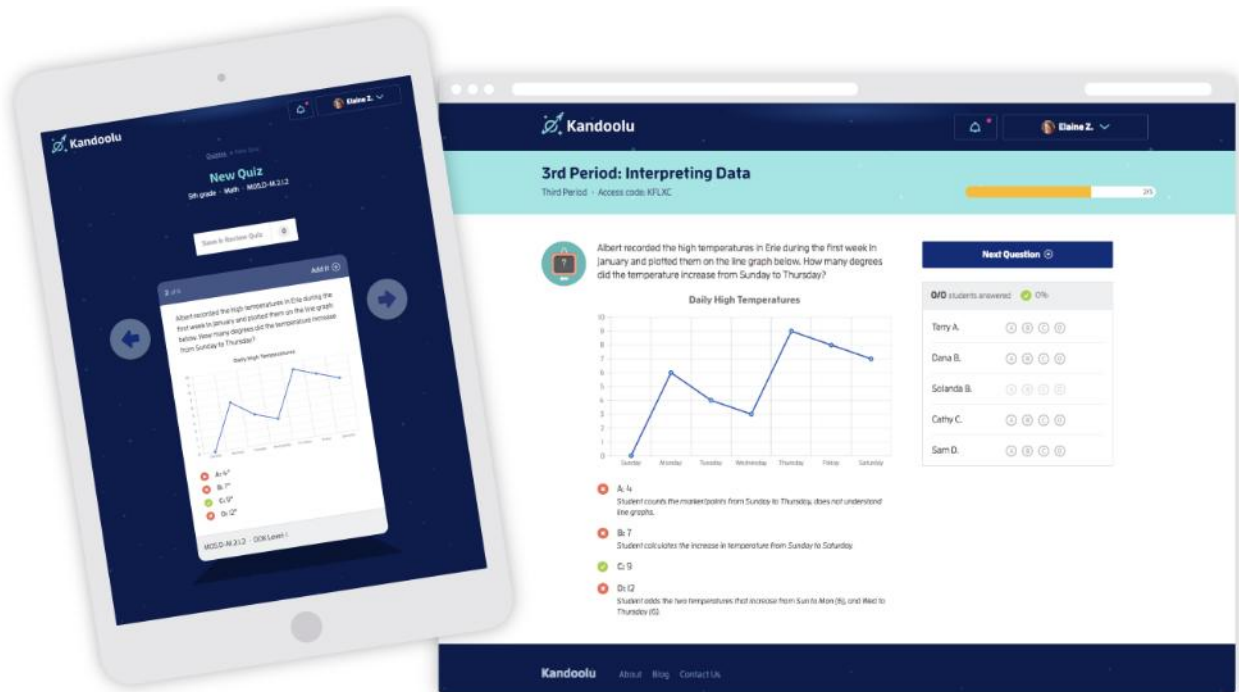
Kandoolu

Elaine Z.

Quizzes > New Quiz

New Quiz

5th grade · Math · M05.D-M.2.1.2

Save & Review Quiz 0

3 of 5

Add it

Albert recorded the high temperatures in Erie during the first week in January and plotted them on the line graph below. How many degrees did the temperature increase from Sunday to Thursday?

Daily High Temperatures

A: 4°

B: 7°

C: 9°

D: 12°

M05.D-M.2.1.2 · DOK Level 1

Kandoolu

Elaine Z.

3rd Period: Interpreting Data

Third Period · Access code: KFLXC

2/5

Albert recorded the high temperatures in Erie during the first week in January and plotted them on the line graph below. How many degrees did the temperature increase from Sunday to Thursday?

Daily High Temperatures

10
9
8
7
6
5
4
3
2
1
0

Sunday Monday Tuesday Wednesday Thursday Friday Saturday

A: 4
Student counts the marker/points from Sunday to Thursday, does not understand line graphs.

B: 7
Student calculates the increase in temperature from Sunday to Saturday.

C: 9

D: 12
Student adds the two temperatures that increase from Sun to Mon (6), and Wed to Thursday (6).

Next Question

0/0 students answered 0%

Terry A. A B C D

Dana B. A B C D

Solanda B. A B C D

Cathy C. A B C D

Sam D. A B C D

Kandoolu About Blog Contact Us